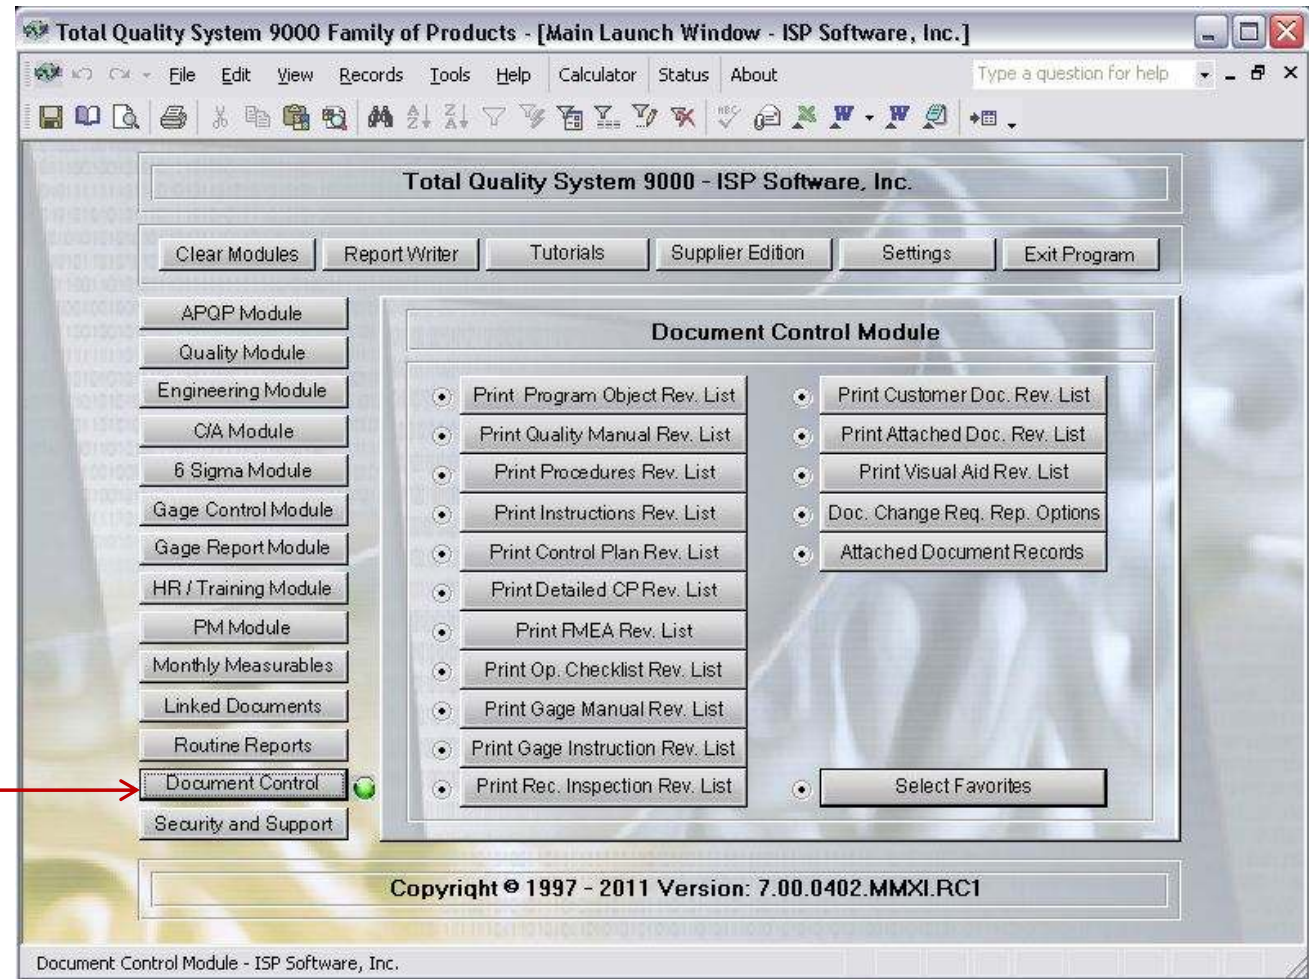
Total Quality System 9000 Family of Products - [Main Launch Window - ISP Software, Inc.]

File Edit View Records Tools Help Calculator Status About

Type a question for help

Total Quality System 9000 - ISP Software, Inc.

Clear Modules
Report Writer
Tutorials
Supplier Edition
Settings
Exit Program

APQP Module
Quality Module
Engineering Module
C/A Module
6 Sigma Module
Gage Control Module
Gage Report Module
HR / Training Module
PM Module
Monthly Measurables
Linked Documents
Routine Reports
Document Control
Security and Support

Document Control Module

Print Program Object Rev. List
Print Quality Manual Rev. List
Print Procedures Rev. List
Print Instructions Rev. List
Print Control Plan Rev. List
Print Detailed CP Rev. List
Print FMEA Rev. List
Print Op. Checklist Rev. List
Print Gage Manual Rev. List
Print Gage Instruction Rev. List
Print Rec. Inspection Rev. List

Print Customer Doc. Rev. List
Print Attached Doc. Rev. List
Print Visual Aid Rev. List
Doc. Change Req. Rep. Options
Attached Document Records

Select Favorites

Copyright © 1997 - 2011 Version: 7.00.0402.MMXI.RC1

Document Control Module - ISP Software, Inc.